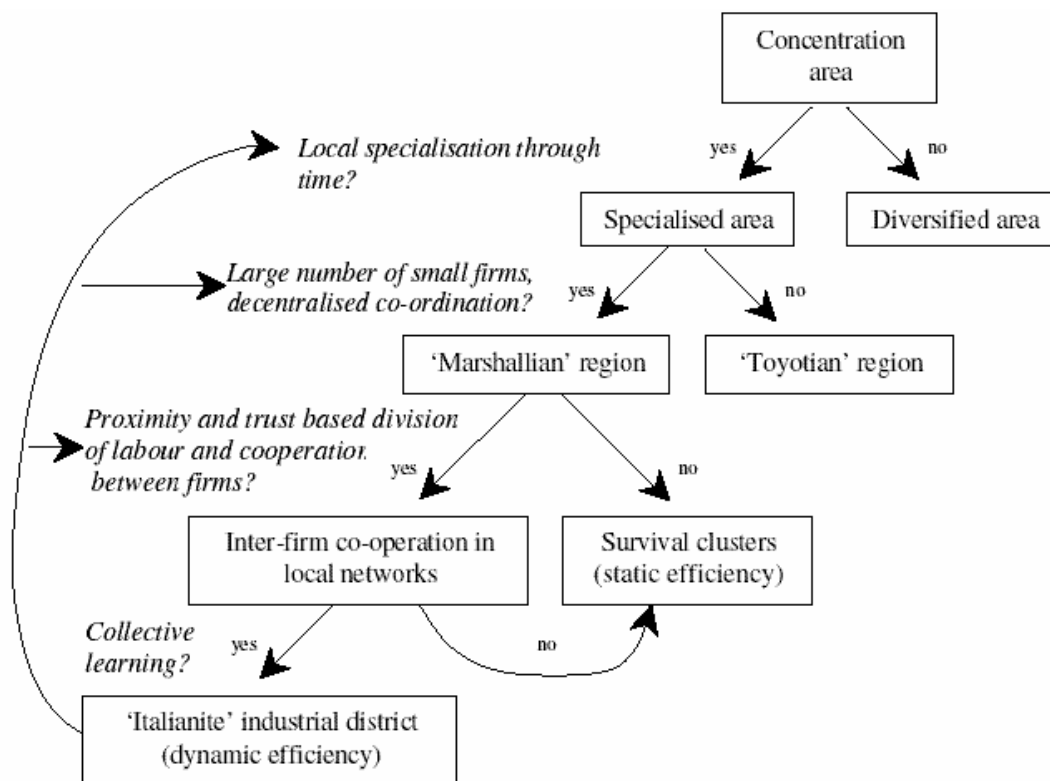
Concentration area

Local specialisation through time?

yes

no

Specialised area

Diversified area

Large number of small firms, decentralised co-ordination?

yes

no

'Marshallian' region

'Toyotian' region

Proximity and trust based division of labour and cooperation between firms?

yes

no

Inter-firm co-operation in local networks

Survival clusters (static efficiency)

Collective learning?

yes

no

'Italianite' industrial district (dynamic efficiency)